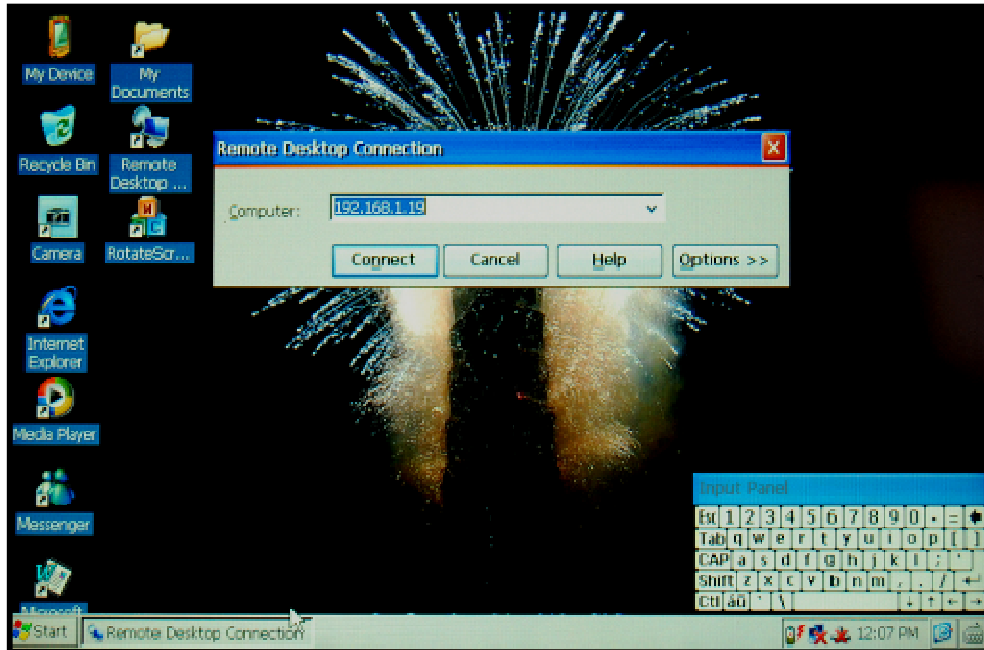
My Device

My Documents

Recycle Bin

Remote Desktop ...

Camera

RotateScr...

Internet Explorer

Media Player

Messenger

Microsoft

Remote Desktop Connection

Computer: 192.168.1.19

Connect
Cancel
Help
Options >>

Input Panel

| Esc | 1 | 2 | 3 | 4 | 5 | 6 | 7 | 8 | 9 | 0 | - | = | ← |
|---|---|---|---|---|---|---|---|---|---|---|---|---|---|
| Tab | q | w | e | r | t | y | u | i | o | p | [ | ] | |
| CAP | a | s | d | f | g | h | j | k | l | ; | ' | | |
| Shift | z | x | c | v | b | n | m | , | . | / | ↵ | | |
| Ctl | áü | ` | \ | | | | | ↓ | ↑ | ← | → | | |

Start
Remote Desktop Connection
12:07 PM